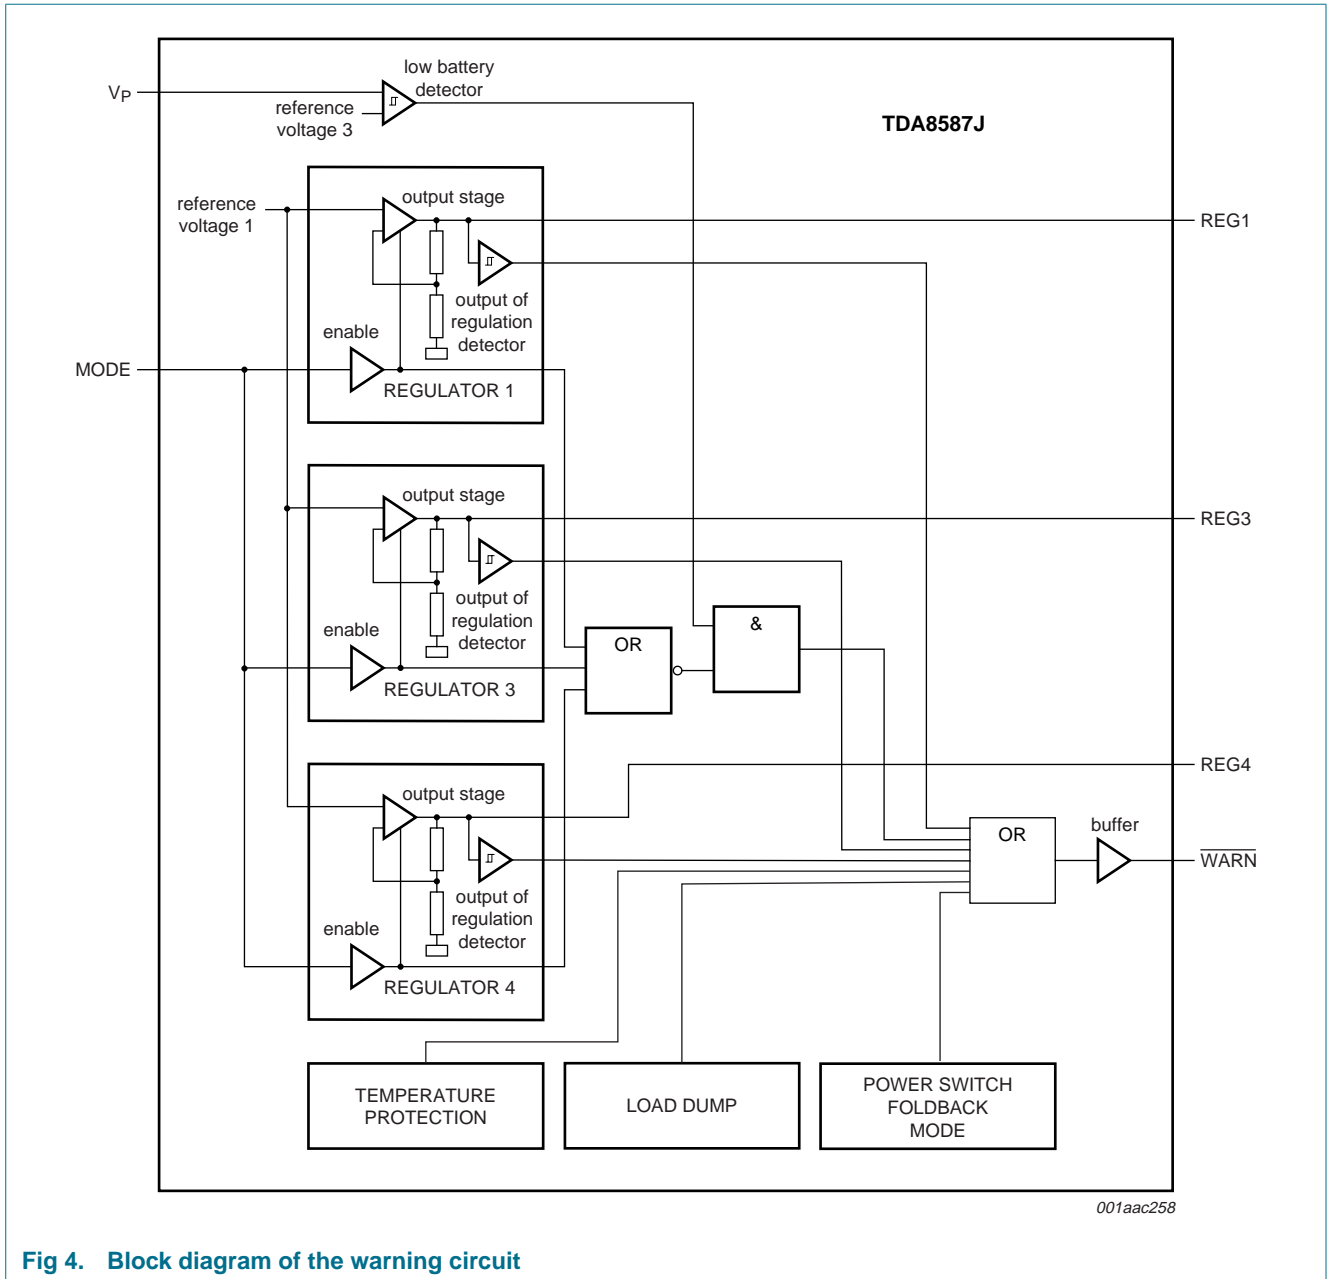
low battery detector
$V_P$
reference voltage 3
TDA8587J
reference voltage 1
output stage
REG1
output of regulation detector
enable
MODE
REGULATOR 1
output stage
REG3
output of regulation detector
enable
OR
&
REGULATOR 3
REG4
output stage
OR
buffer
$\overline{\text{WARN}}$
output of regulation detector
enable
REGULATOR 4
TEMPERATURE PROTECTION
LOAD DUMP
POWER SWITCH FOLDBACK MODE
001aac258

Fig 4. Block diagram of the warning circuit